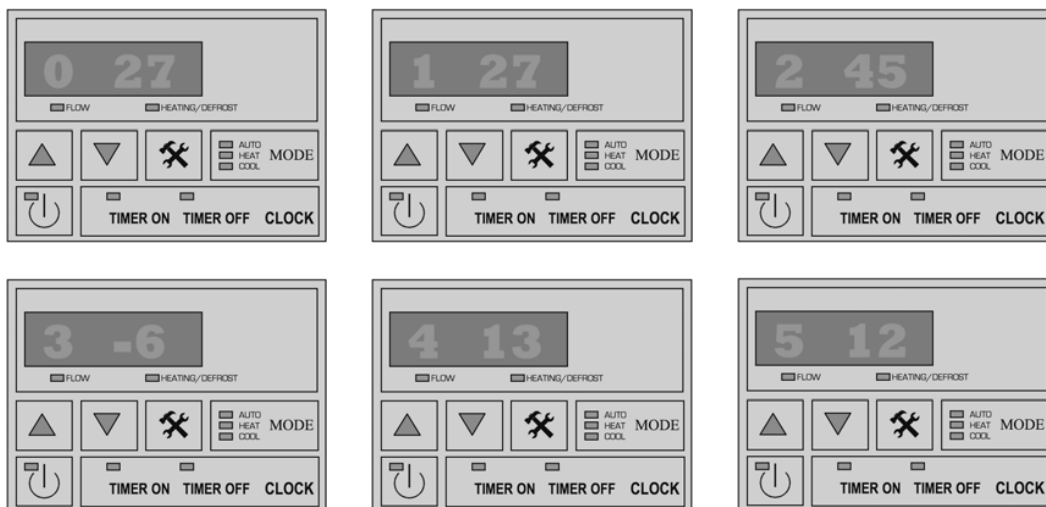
0 27
FLOW HEATING/DEFROST
AUTO HEAT COOL MODE
TIMER ON TIMER OFF CLOCK

1 27
FLOW HEATING/DEFROST
AUTO HEAT COOL MODE
TIMER ON TIMER OFF CLOCK

2 45
FLOW HEATING/DEFROST
AUTO HEAT COOL MODE
TIMER ON TIMER OFF CLOCK

3 -6
FLOW HEATING/DEFROST
AUTO HEAT COOL MODE
TIMER ON TIMER OFF CLOCK

4 13
FLOW HEATING/DEFROST
AUTO HEAT COOL MODE
TIMER ON TIMER OFF CLOCK

5 12
FLOW HEATING/DEFROST
AUTO HEAT COOL MODE
TIMER ON TIMER OFF CLOCK